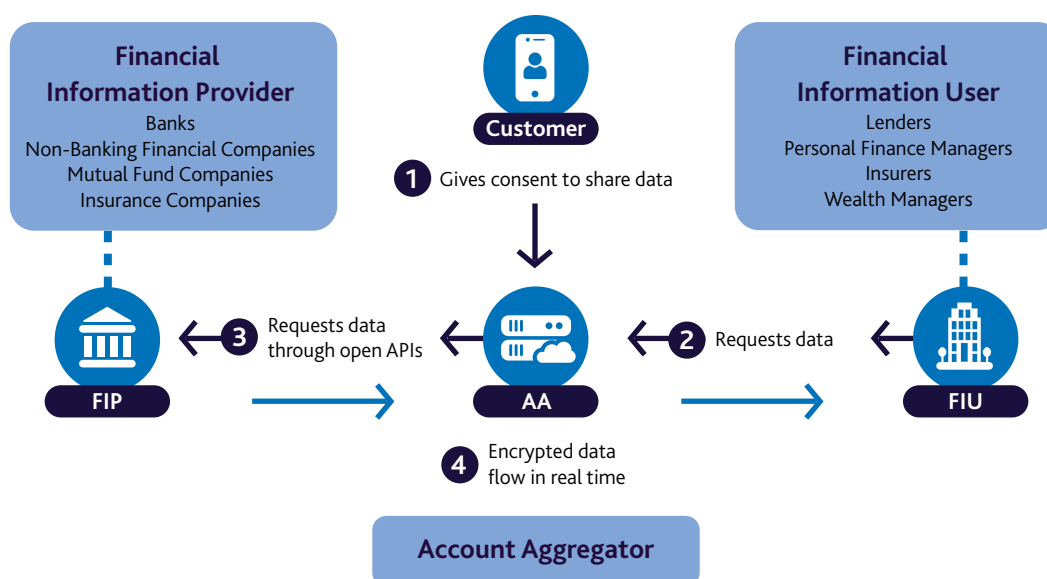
Financial Information Provider
Banks
Non-Banking Financial Companies
Mutual Fund Companies
Insurance Companies

Customer

1 Gives consent to share data

Financial Information User
Lenders
Personal Finance Managers
Insurers
Wealth Managers

FIP

3 Requests data through open APIs

AA

2 Requests data

FIU

4 Encrypted data flow in real time

Account Aggregator